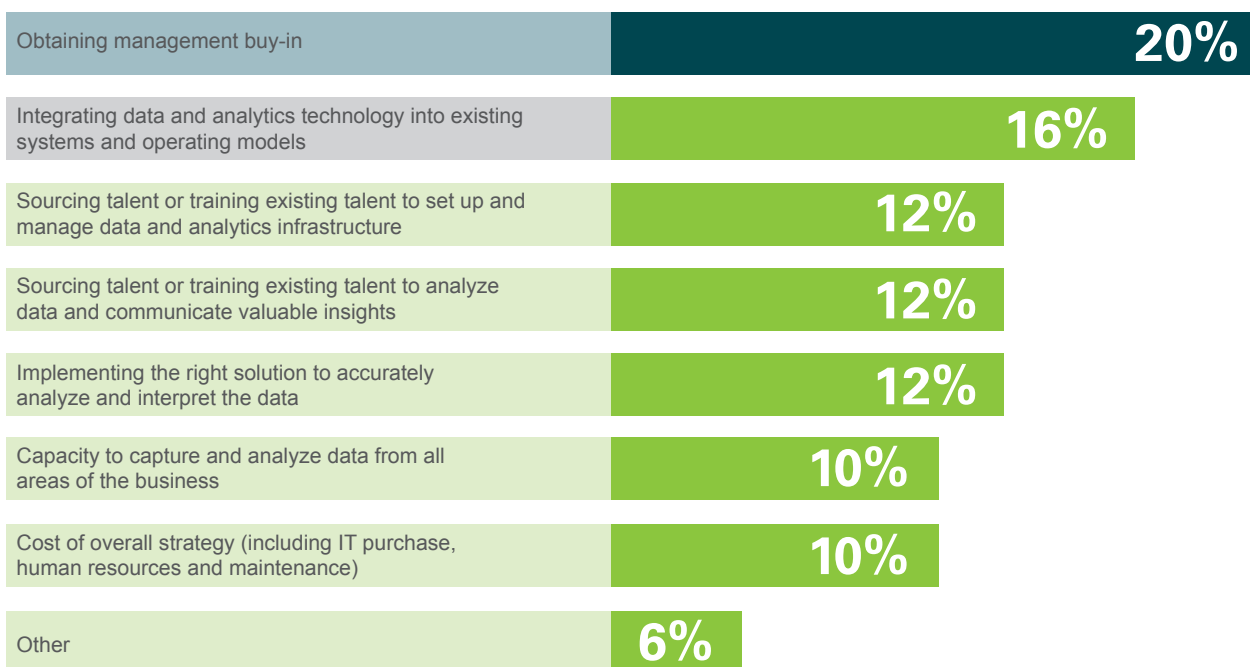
Obtaining management buy-in
20%

Integrating data and analytics technology into existing systems and operating models
16%

Sourcing talent or training existing talent to set up and manage data and analytics infrastructure
12%

Sourcing talent or training existing talent to analyze data and communicate valuable insights
12%

Implementing the right solution to accurately analyze and interpret the data
12%

Capacity to capture and analyze data from all areas of the business
10%

Cost of overall strategy (including IT purchase, human resources and maintenance)
10%

Other
6%